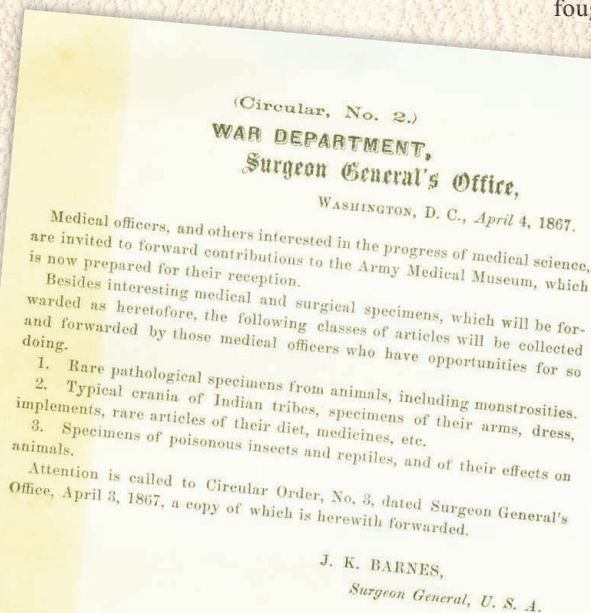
foug

(Circular, No. 2.)

WAR DEPARTMENT,

Surgeon General's Office,

WASHINGTON, D. C., April 4, 1867.

Medical officers, and others interested in the progress of medical science, are invited to forward contributions to the Army Medical Museum, which is now prepared for their reception.

Besides interesting medical and surgical specimens, which will be forwarded as heretofore, the following classes of articles will be collected and forwarded by those medical officers who have opportunities for so doing.

1. Rare pathological specimens from animals, including monstrosities.

2. Typical crania of Indian tribes, specimens of their arms, dress, implements, rare articles of their diet, medicines, etc.

3. Specimens of poisonous insects and reptiles, and of their effects on animals.

Attention is called to Circular Order, No. 3, dated Surgeon General's Office, April 3, 1867, a copy of which is herewith forwarded.

J. K. BARNES,

Surgeon General, U. S. A.